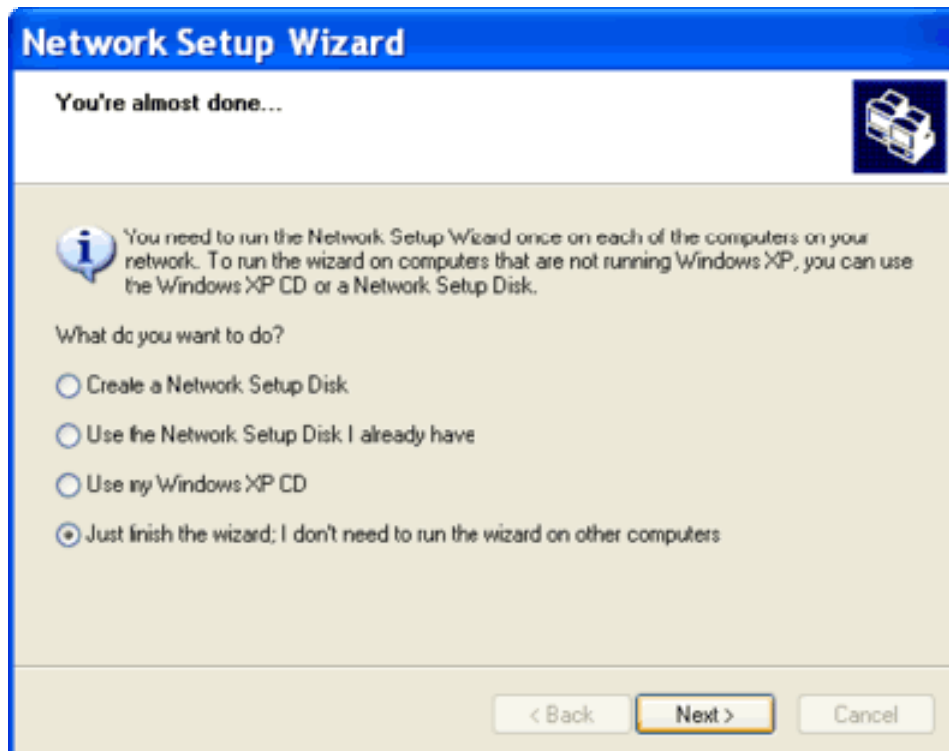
Network Setup Wizard

You're almost done...

You need to run the Network Setup Wizard once on each of the computers on your network. To run the wizard on computers that are not running Windows XP, you can use the Windows XP CD or a Network Setup Disk.

What do you want to do?

Create a Network Setup Disk

Use the Network Setup Disk I already have

Use my Windows XP CD

Just finish the wizard; I don't need to run the wizard on other computers

< Back Next > Cancel